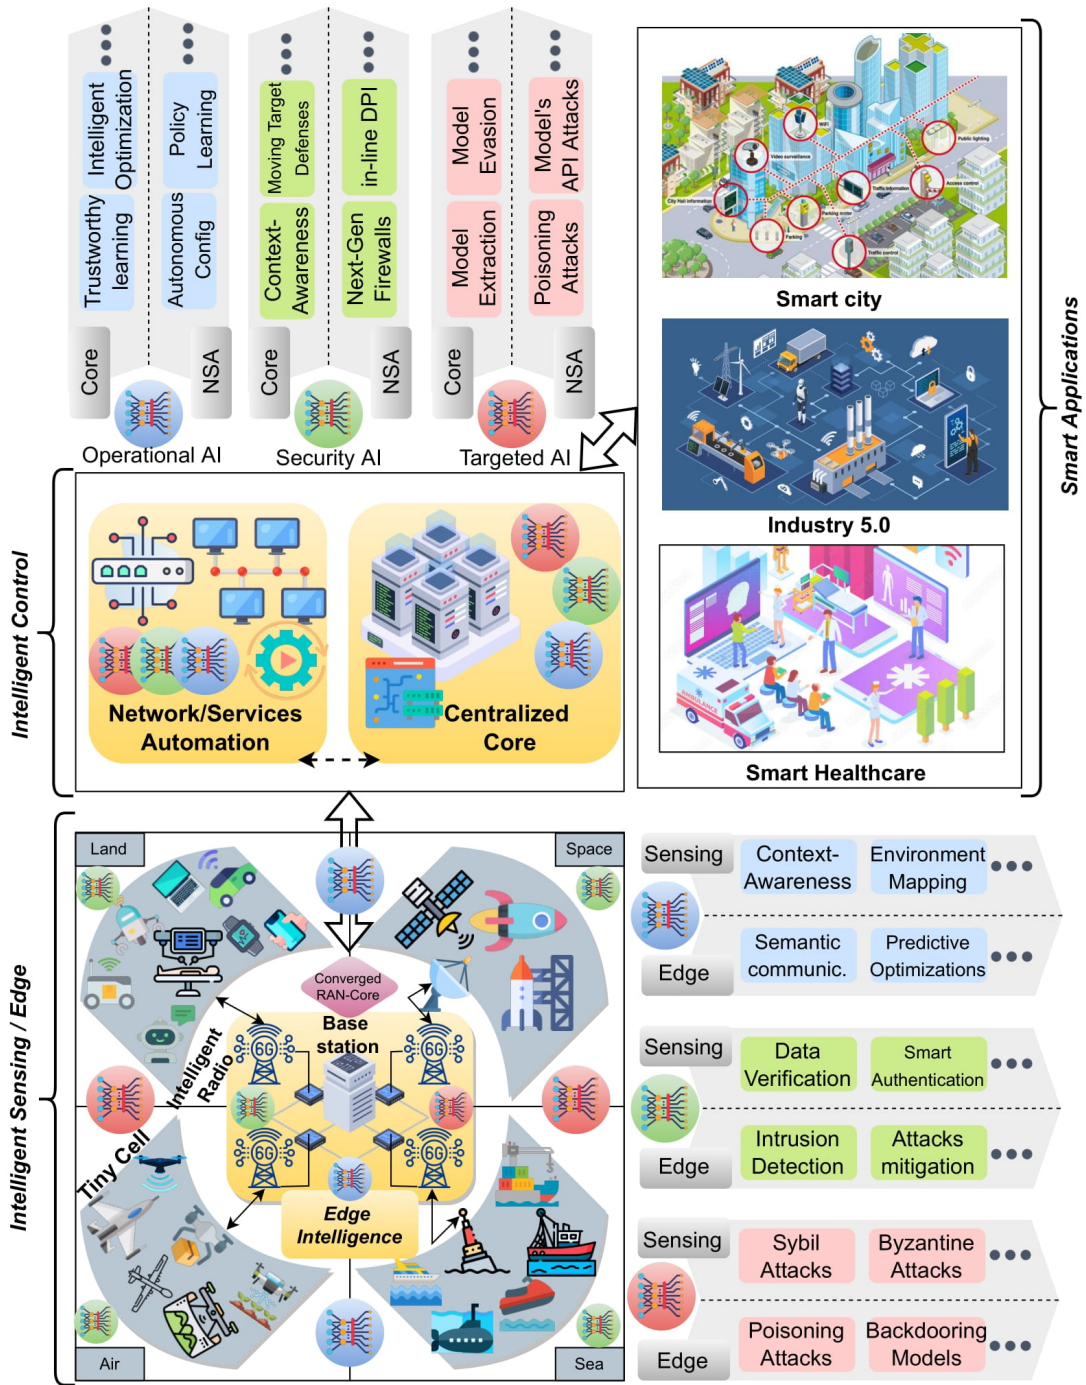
Trustworthy learning

Intelligent Optimization

Autonomous Config

Policy Learning

Core

NSA

Operational AI

Context-Awareness

Moving Target Defenses

Next-Gen Firewalls

in-line DPI

Core

NSA

Security AI

Model Extraction

Model Evasion

Poisoning Attacks

Model's API Attacks

Core

NSA

Targeted AI

Smart city

Industry 5.0

Smart Healthcare

Smart Applications

Intelligent Control

Network/Services Automation

Centralized Core

Intelligent Sensing / Edge

Land

Space

Air

Sea

Converged RAN-Core

Base station

Intelligent Radio

Tiny Cell

Edge Intelligence

Sensing

Context-Awareness

Environment Mapping

Edge

Semantic communic.

Predictive Optimizations

Sensing

Data Verification

Smart Authentication

Edge

Intrusion Detection

Attacks mitigation

Sensing

Sybil Attacks

Byzantine Attacks

Edge

Poisoning Attacks

Backdooring Models